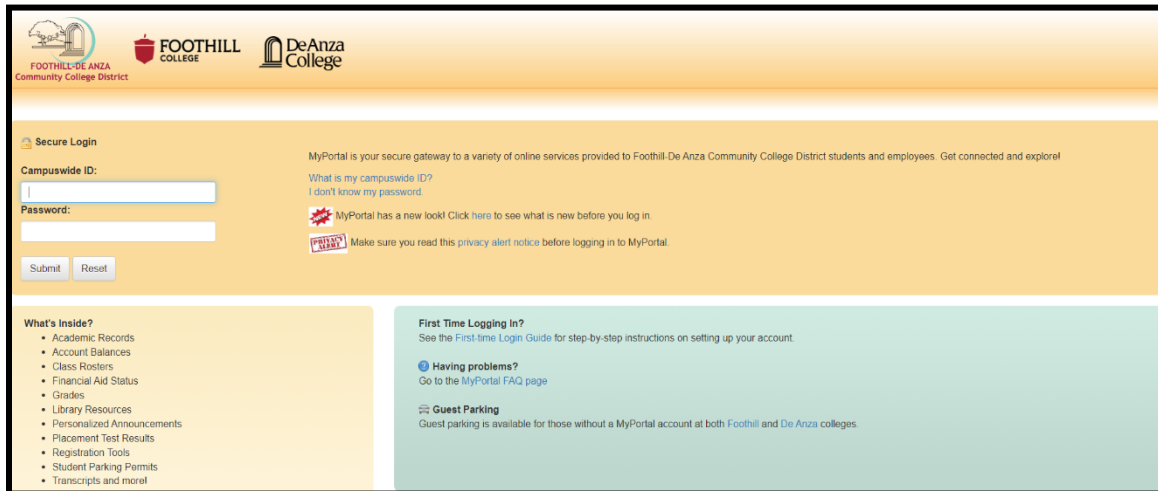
FOOTHILL-DE ANZA
Community College District

FOOTHILL COLLEGE

DeAnza College

Secure Login

Campuswide ID:

Password:

Submit Reset

MyPortal is your secure gateway to a variety of online services provided to Foothill-De Anza Community College District students and employees. Get connected and explore!

What is my campuswide ID?
I don't know my password.

NEW MyPortal has a new look! Click here to see what is new before you log in.

PRIVACY ALERT Make sure you read this privacy alert notice before logging in to MyPortal.

What's Inside?
• Academic Records
• Account Balances
• Class Rosters
• Financial Aid Status
• Grades
• Library Resources
• Personalized Announcements
• Placement Test Results
• Registration Tools
• Student Parking Permits
• Transcripts and more!

First Time Logging In?
See the First-time Login Guide for step-by-step instructions on setting up your account.

Having problems?
Go to the MyPortal FAQ page

Guest Parking
Guest parking is available for those without a MyPortal account at both Foothill and De Anza colleges.